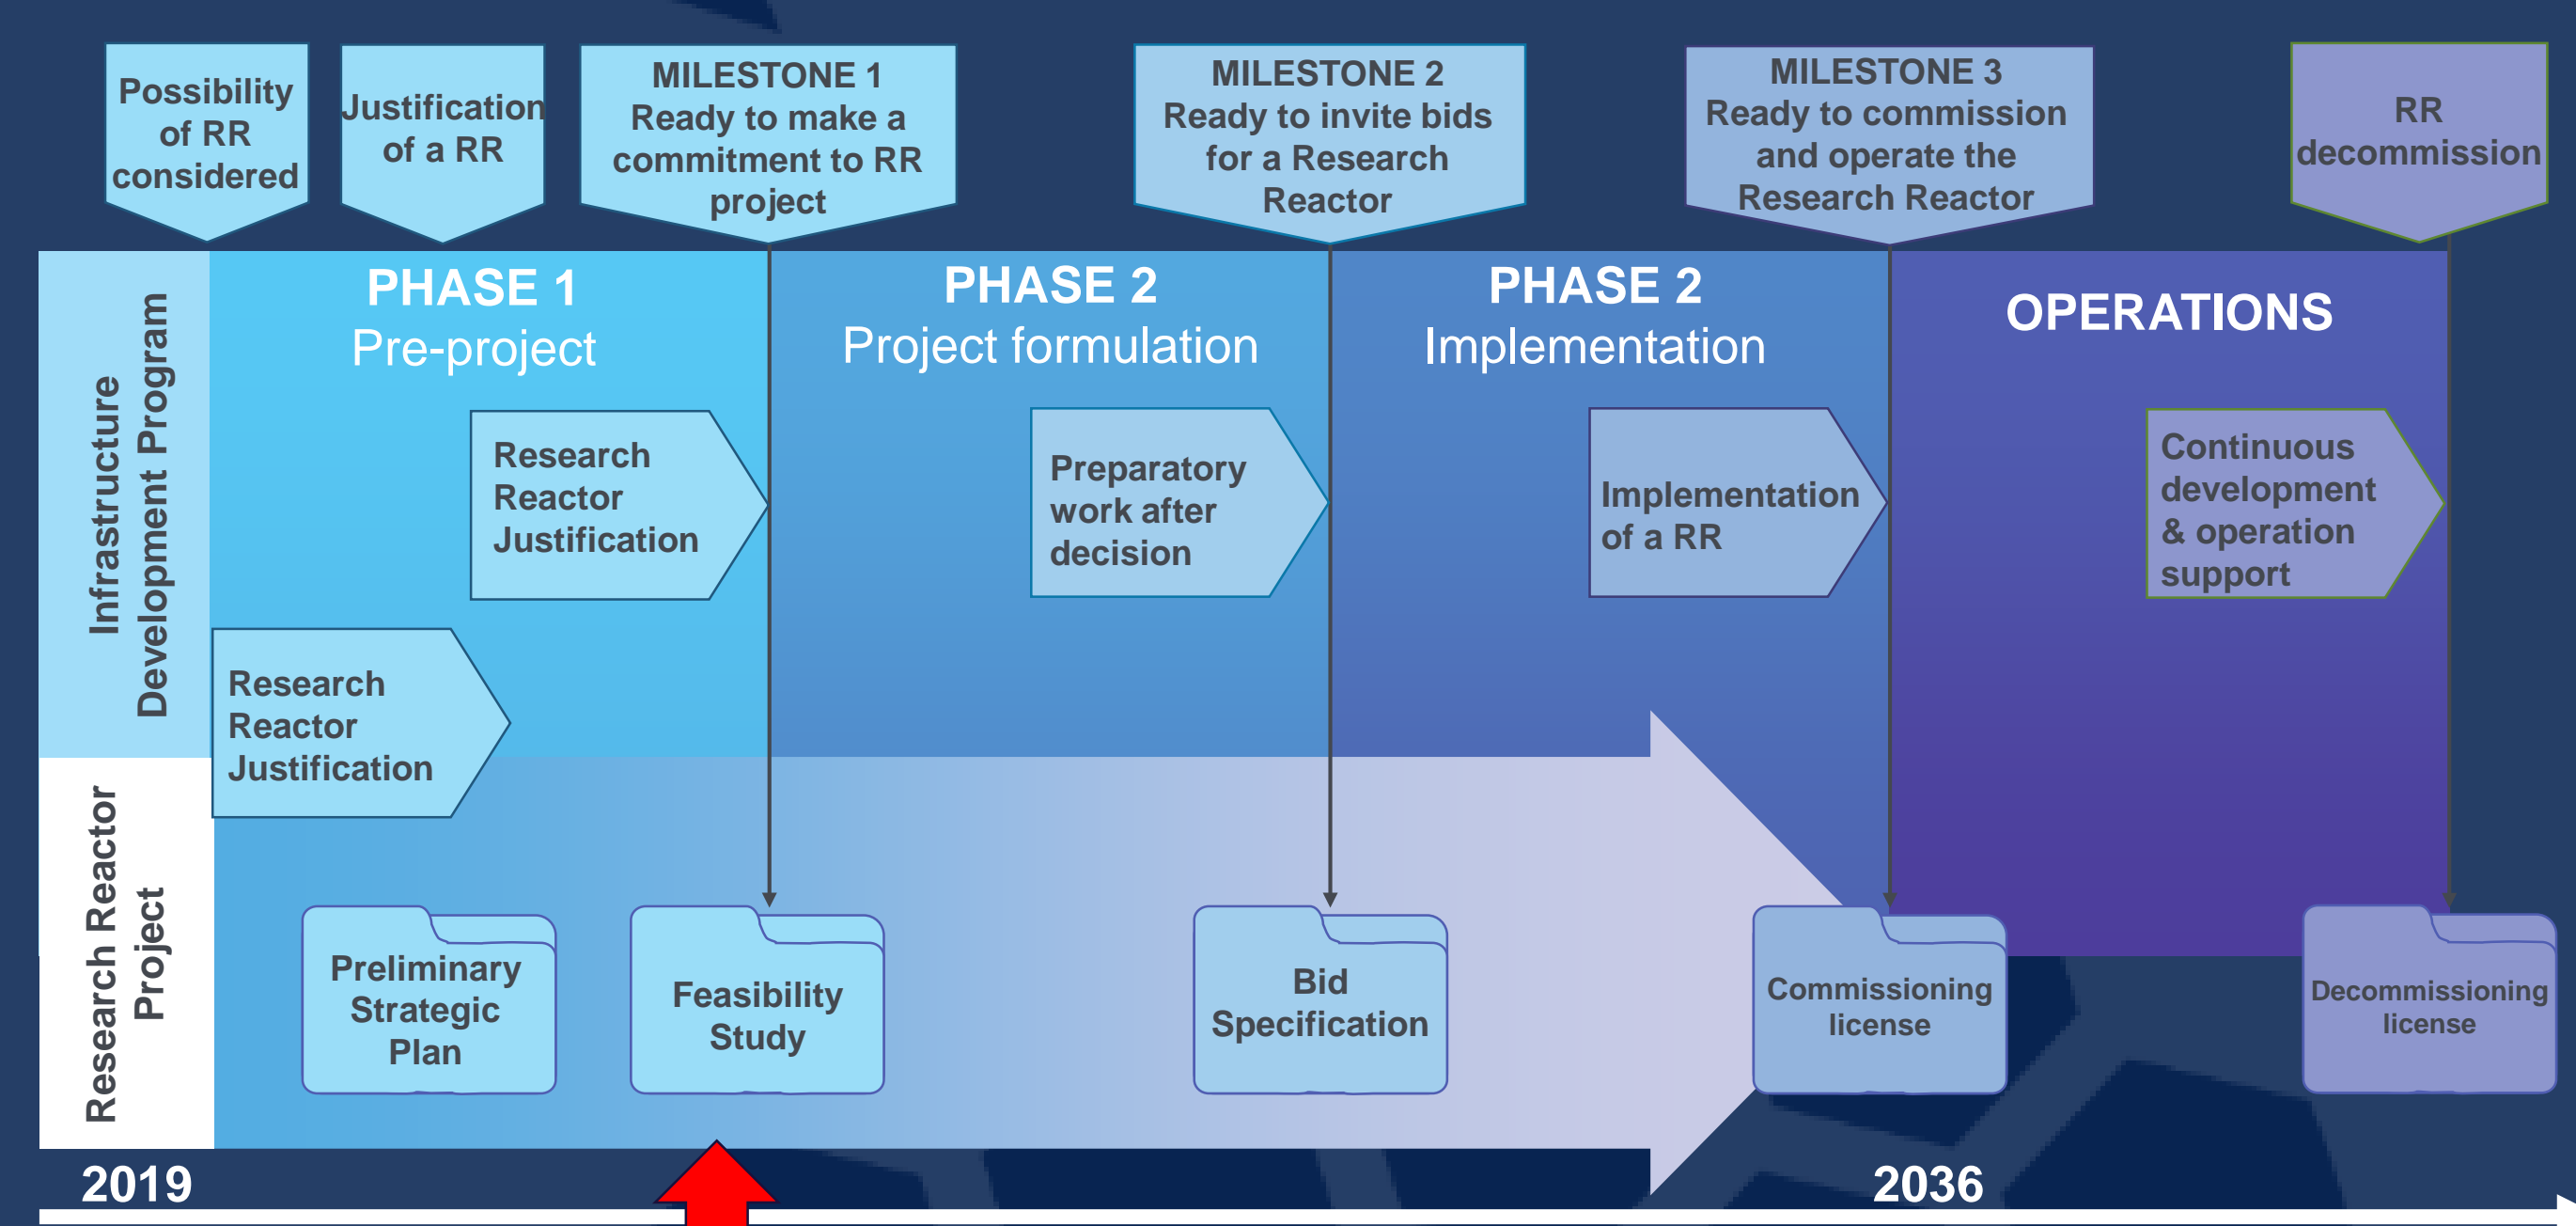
Possibility of RR considered

Justification of a RR

MILESTONE 1
Ready to make a commitment to RR project

MILESTONE 2
Ready to invite bids for a Research Reactor

MILESTONE 3
Ready to commission and operate the Research Reactor

RR decommission

Infrastructure Development Program

PHASE 1
Pre-project

PHASE 2
Project formulation

PHASE 2
Implementation

OPERATIONS

Research Reactor Justification

Preparatory work after decision

Implementation of a RR

Continuous development & operation support

Research Reactor Project

Research Reactor Justification

Preliminary Strategic Plan

Feasibility Study

Bid Specification

Commissioning license

Decommissioning license

2019

2036